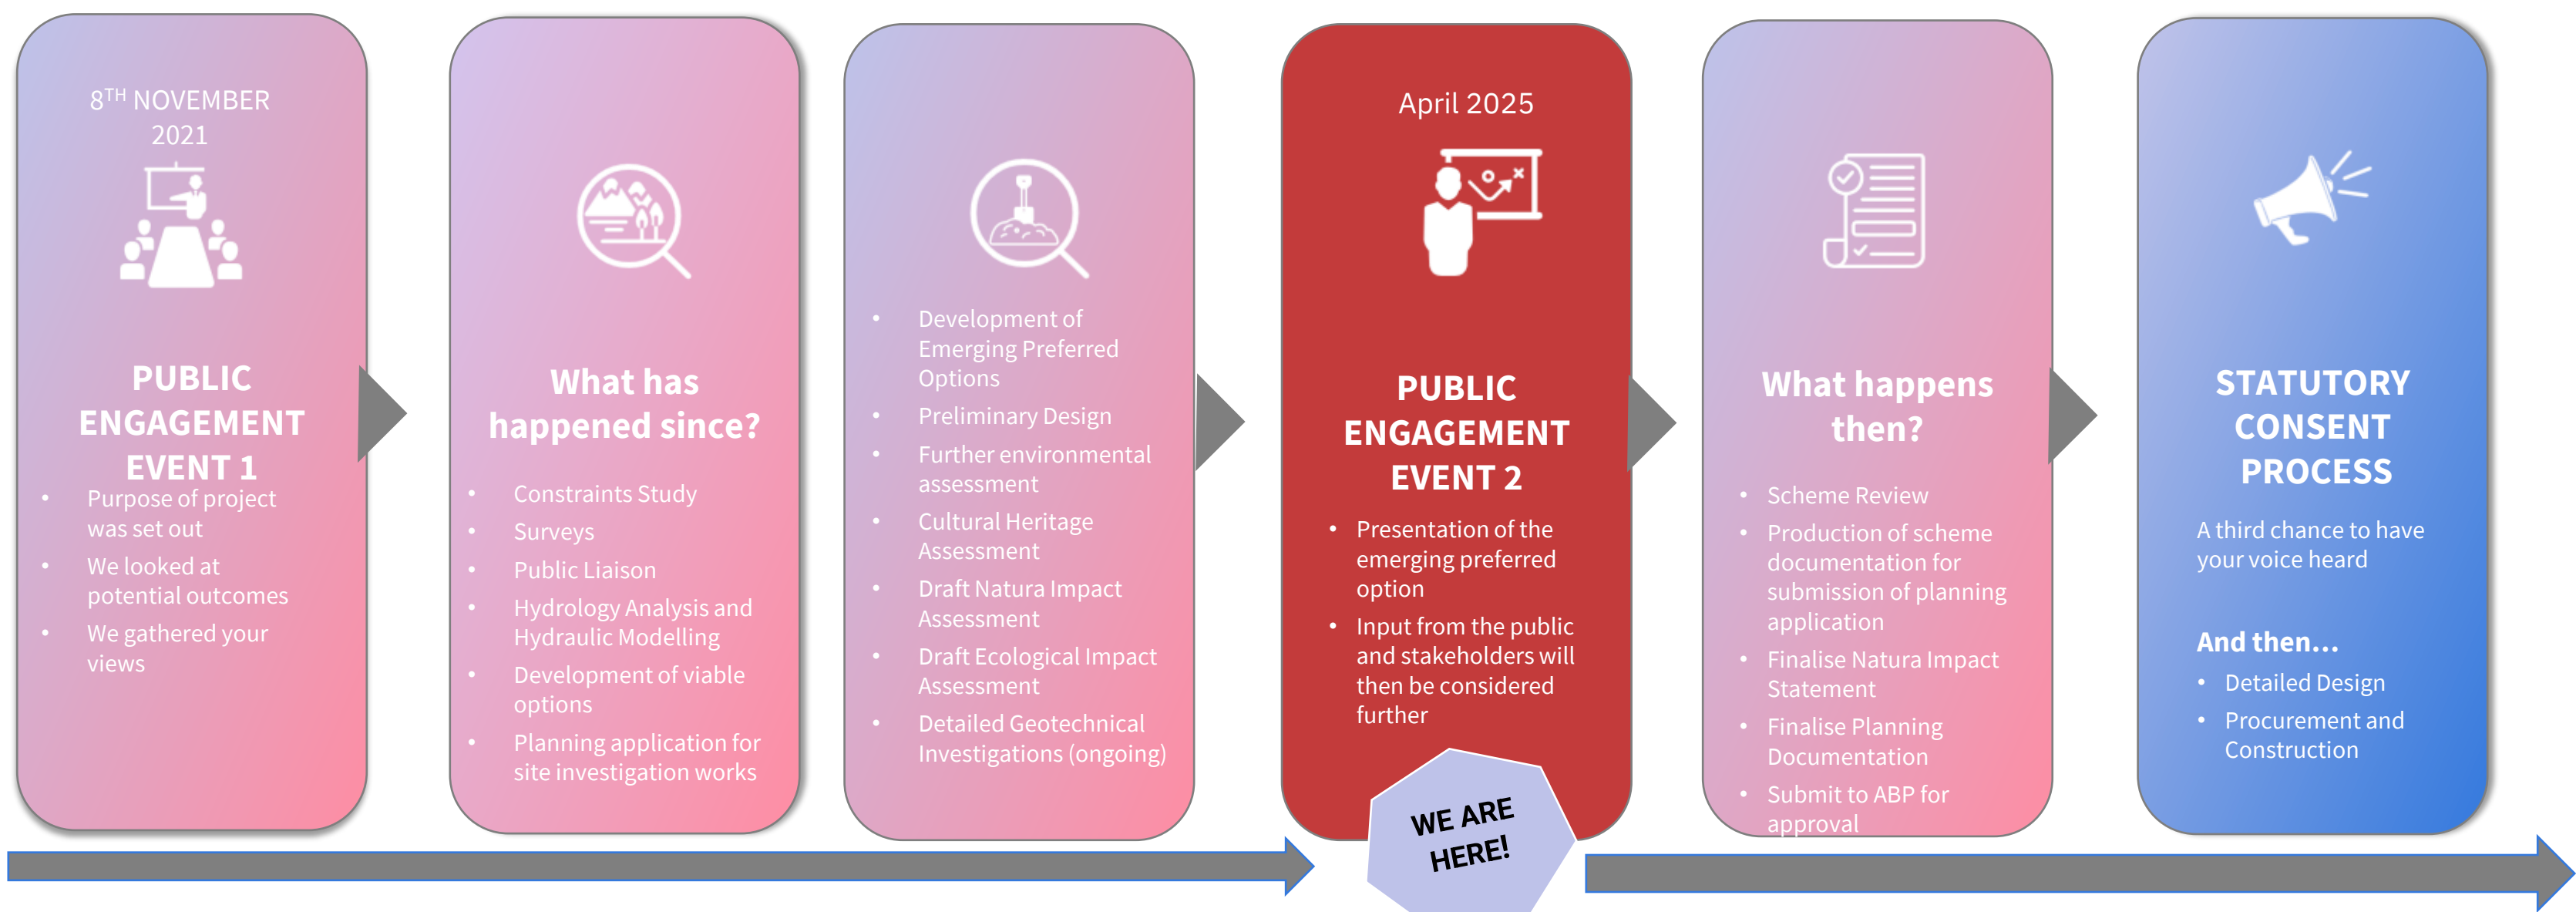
$8^{TH}$ NOVEMBER 2021

PUBLIC ENGAGEMENT EVENT 1

- Purpose of project was set out
- We looked at potential outcomes
- We gathered your views

What has happened since?

- Constraints Study
- Surveys
- Public Liaison
- Hydrology Analysis and Hydraulic Modelling
- Development of viable options
- Planning application for site investigation works

- Development of Emerging Preferred Options
- Preliminary Design
- Further environmental assessment
- Cultural Heritage Assessment
- Draft Natura Impact Assessment
- Draft Ecological Impact Assessment
- Detailed Geotechnical Investigations (ongoing)

April 2025

PUBLIC ENGAGEMENT EVENT 2

- Presentation of the emerging preferred option
- Input from the public and stakeholders will then be considered further

WE ARE HERE!

What happens then?

- Scheme Review
- Production of scheme documentation for submission of planning application
- Finalise Natura Impact Statement
- Finalise Planning Documentation
- Submit to ABP for approval

STATUTORY CONSENT PROCESS

A third chance to have your voice heard

And then…

- Detailed Design
- Procurement and Construction